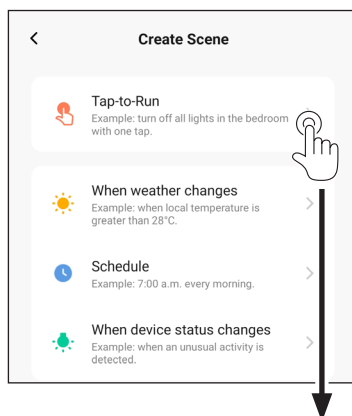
<

Create Scene

Tap-to-Run
Example: turn off all lights in the bedroom with one tap.

When weather changes
Example: when local temperature is greater than 28°C.

Schedule
Example: 7:00 a.m. every morning.

When device status changes
Example: when an unusual activity is detected.